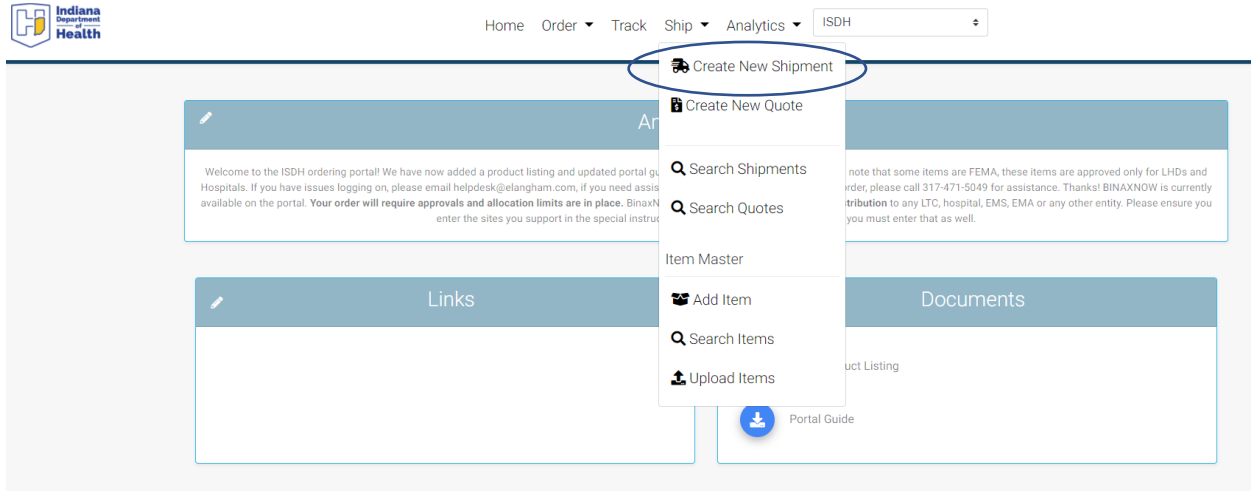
Indiana Department of Health

Home Order Track Ship Analytics ISDH

Create New Shipment
Create New Quote
Search Shipments
Search Quotes
Item Master
Add Item
Search Items
Upload Items

An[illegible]

Welcome to the ISDH ordering portal! We have now added a product listing and updated portal gu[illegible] note that some items are FEMA, these items are approved only for LHDs and Hospitals. If you have issues logging on, please email helpdesk@elangham.com, if you need assis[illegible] order, please call 317-471-5049 for assistance. Thanks! BINAXNOW is currently available on the portal. **Your order will require approvals and allocation limits are in place.** BinaxN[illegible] **tribution** to any LTC, hospital, EMS, EMA or any other entity. Please ensure you enter the sites you support in the special instruc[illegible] you must enter that as well.

Links

Documents

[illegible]uct Listing

Portal Guide